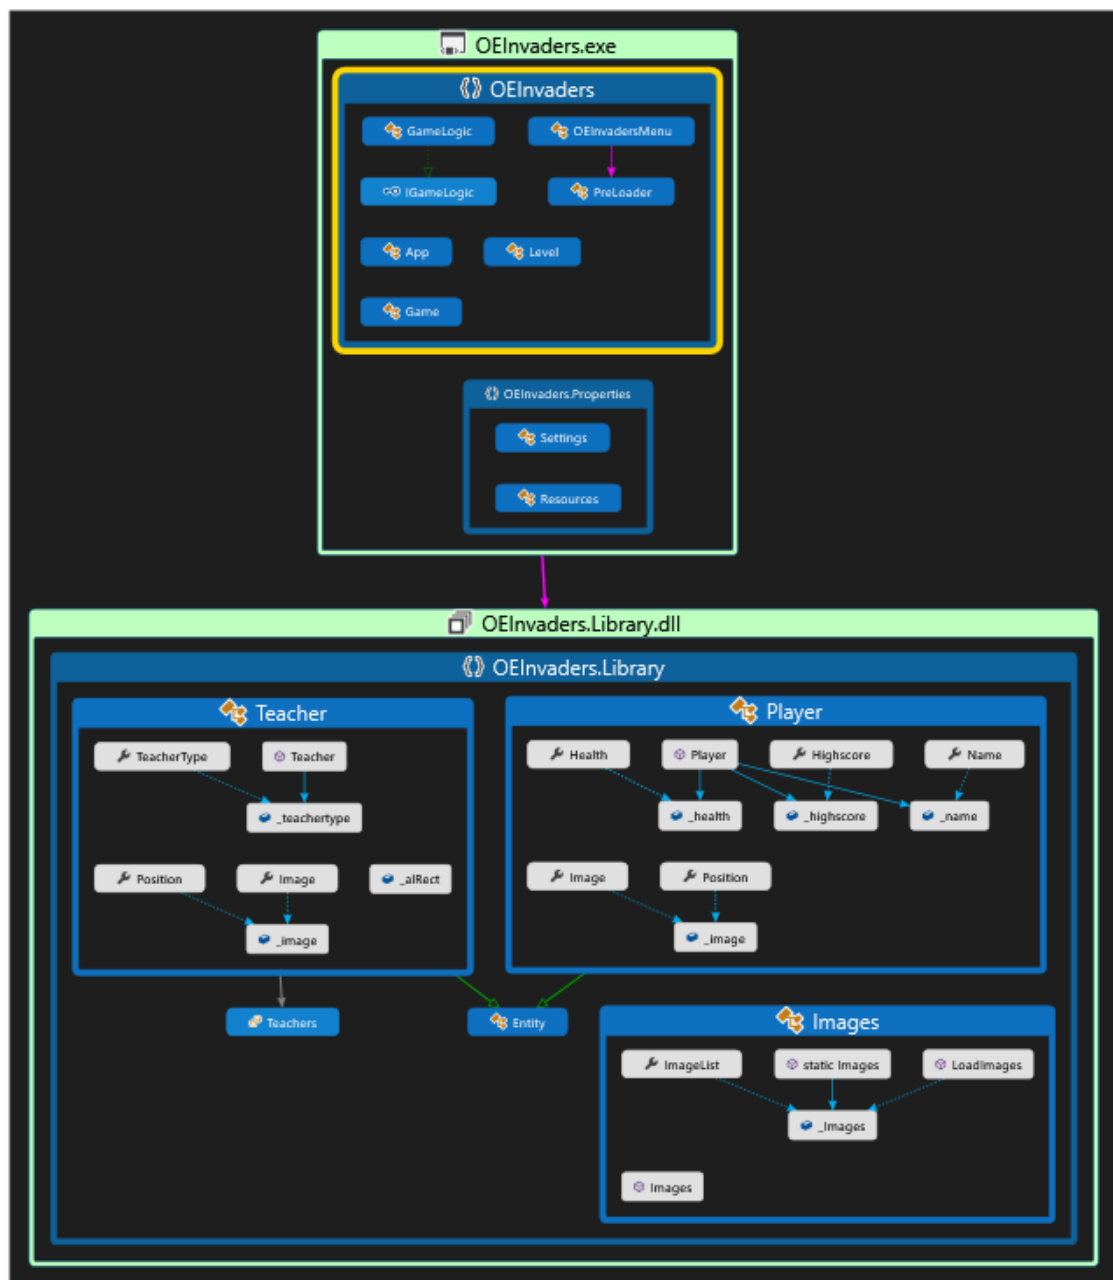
OEInvaders.exe

OEInvaders

GameLogic
OEInvadersMenu
IGameLogic
PreLoader
App
Level
Game

OEInvaders.Properties

Settings
Resources

OEInvaders.Library.dll

OEInvaders.Library

Teacher

TeacherType
Teacher
_teachertype
Position
Image
_alRect
_image

Player

Health
Player
Highscore
Name
_health
_highscore
_name
Image
Position
_image

Teachers
Entity

Images

ImageList
static Images
LoadImages
_Images
Images